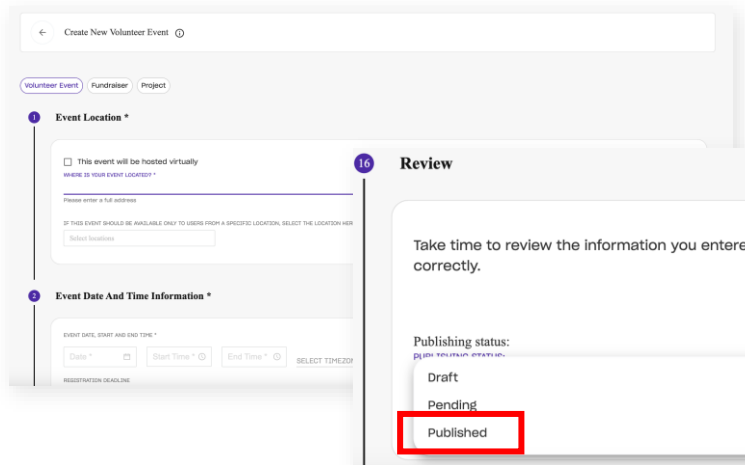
Create New Volunteer Event

Volunteer Event
Fundraiser
Project

1
Event Location *

This event will be hosted virtually
WHERE IS YOUR EVENT LOCATED? *

Please enter a full address

IF THIS EVENT SHOULD BE AVAILABLE ONLY TO USERS FROM A SPECIFIC LOCATION, SELECT THE LOCATION HER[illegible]

Select locations

2
Event Date And Time Information *

EVENT DATE, START AND END TIME *

Date *
Start Time *
End Time *
SELECT TIMEZO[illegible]

REGISTRATION DEADLINE

16
Review

Take time to review the information you entere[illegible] correctly.

Publishing status:
PUBLISHING STATUS:

Draft
Pending
Published